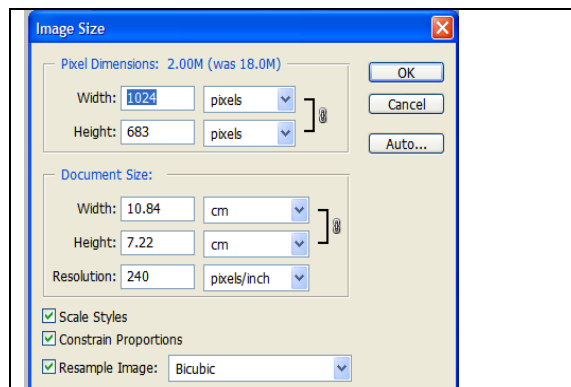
Image Size

Pixel Dimensions: 2.00M (was 18.0M)

Width: 1024 pixels

Height: 683 pixels

OK

Cancel

Auto...

Document Size:

Width: 10.84 cm

Height: 7.22 cm

Resolution: 240 pixels/inch

Scale Styles

Constrain Proportions

Resample Image: Bicubic